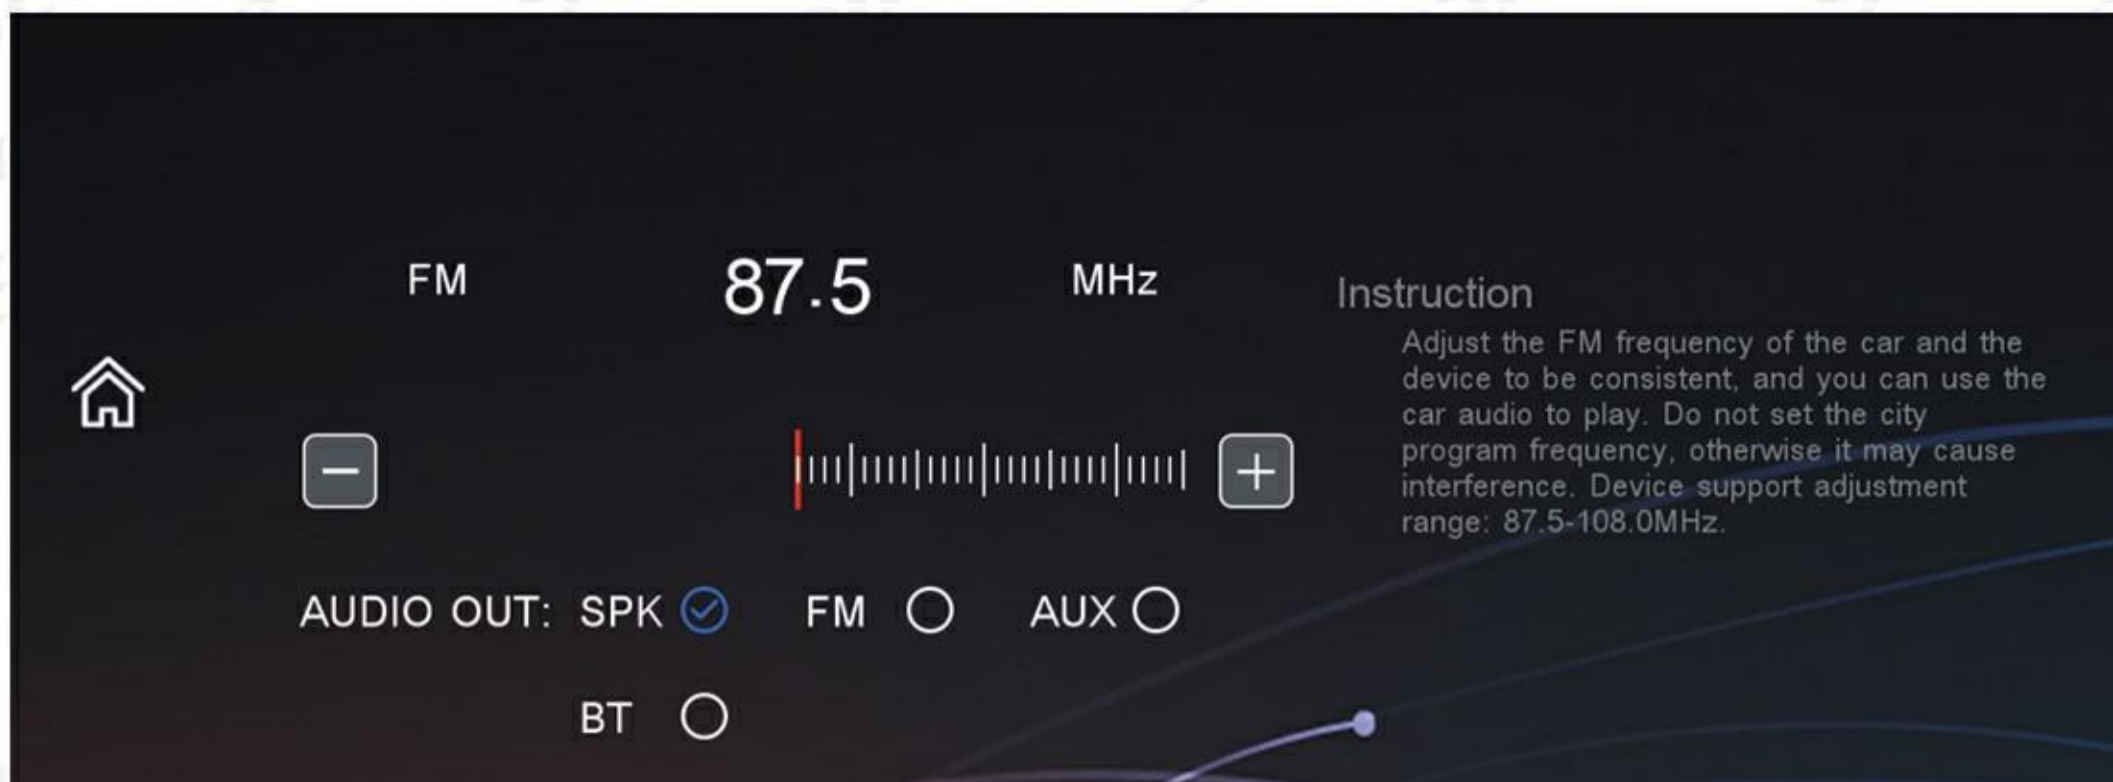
FM 87.5 MHz

Instruction
Adjust the FM frequency of the car and the device to be consistent, and you can use the car audio to play. Do not set the city program frequency, otherwise it may cause interference. Device support adjustment range: 87.5-108.0MHz.

−
+

AUDIO OUT: SPK FM AUX
BT